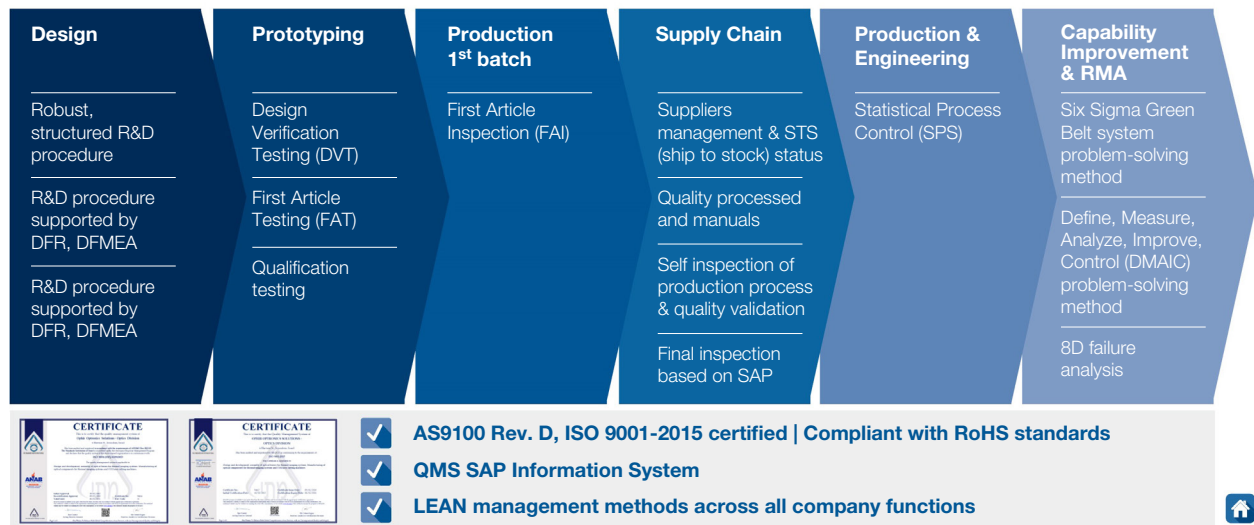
Design

Robust, structured R&D procedure

R&D procedure supported by DFR, DFMEA

R&D procedure supported by DFR, DFMEA

Prototyping

Design Verification Testing (DVT)

First Article Testing (FAT)

Qualification testing

Production 1$^{st}$ batch

First Article Inspection (FAI)

Supply Chain

Suppliers management & STS (ship to stock) status

Quality processed and manuals

Self inspection of production process & quality validation

Final inspection based on SAP

Production & Engineering

Statistical Process Control (SPS)

Capability Improvement & RMA

Six Sigma Green Belt system problem-solving method

Define, Measure, Analyze, Improve, Control (DMAIC) problem-solving method

8D failure analysis

CERTIFICATE

CERTIFICATE

AS9100 Rev. D, ISO 9001-2015 certified | Compliant with RoHS standards

QMS SAP Information System

LEAN management methods across all company functions